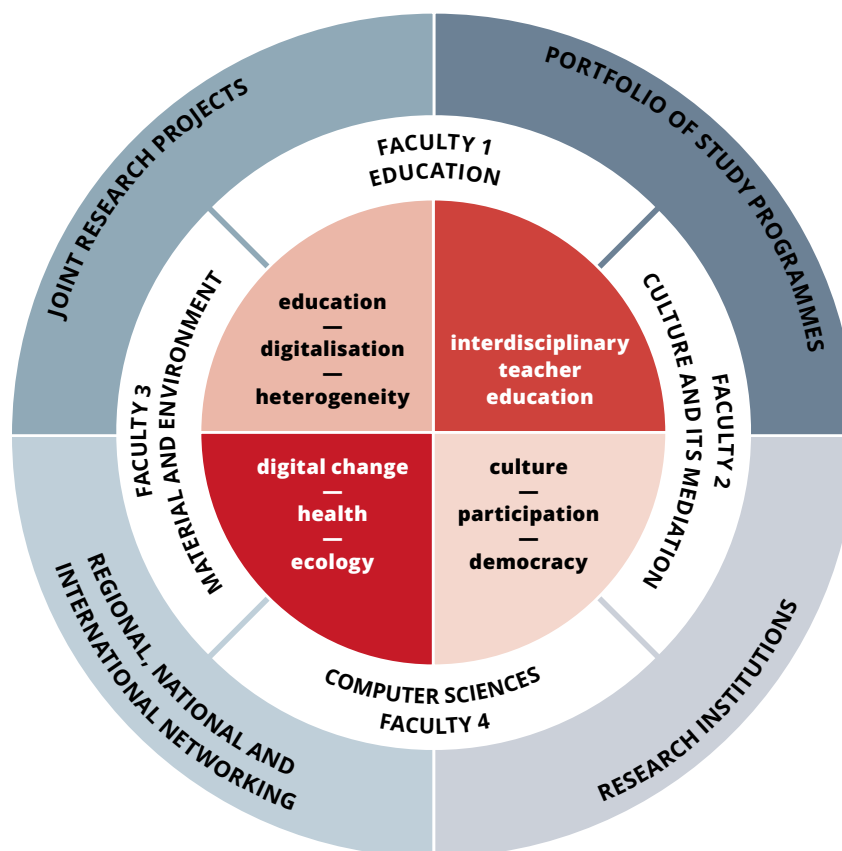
JOINT RESEARCH PROJECTS

PORTFOLIO OF STUDY PROGRAMMES

FACULTY 1
EDUCATION

FACULTY 3
MATERIAL AND ENVIRONMENT

FACULTY 2
CULTURE AND ITS MEDIATION

education
—
digitalisation
—
heterogeneity

interdisciplinary teacher education

digital change
—
health
—
ecology

culture
—
participation
—
democracy

COMPUTER SCIENCES
FACULTY 4

REGIONAL, NATIONAL AND INTERNATIONAL NETWORKING

RESEARCH INSTITUTIONS